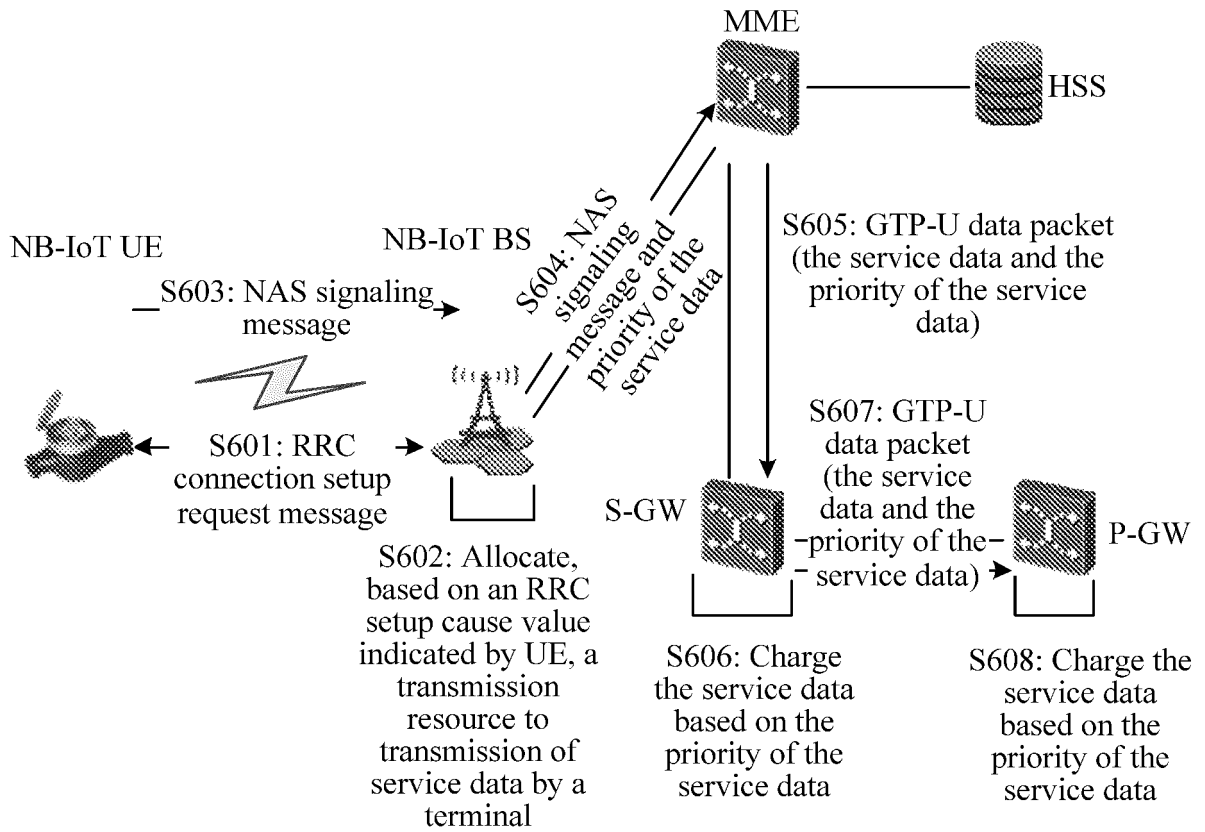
MME

HSS

NB-IoT UE

NB-IoT BS

S604: NAS signaling message and priority of the service data

S605: GTP-U data packet (the service data and the priority of the service data)

S603: NAS signaling message

S601: RRC connection setup request message

S607: GTP-U data packet (the service data and the priority of the service data)

S-GW

P-GW

S602: Allocate, based on an RRC setup cause value indicated by UE, a transmission resource to transmission of service data by a terminal

S606: Charge the service data based on the priority of the service data

S608: Charge the service data based on the priority of the service data